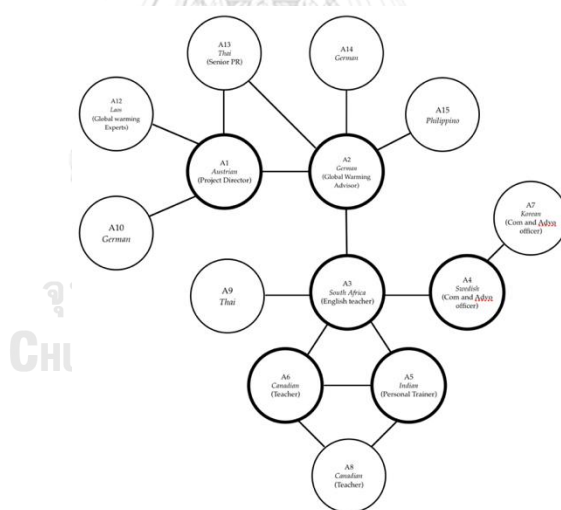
A13
Thai
(Senior PR)

A14
German

A12
Lao
(Global warming Experts)

A15
Philippino

A1
Austrian
(Project Director)

A2
German
(Global Warming Advisor)

A10
German

A7
Korean
(Com and Advo officer)

A9
Thai

A3
South Africa
(English teacher)

A4
Swedish
(Com and Advo officer)

A6
Canadian
(Teacher)

A5
Indian
(Personal Trainer)

A8
Canadian
(Teacher)